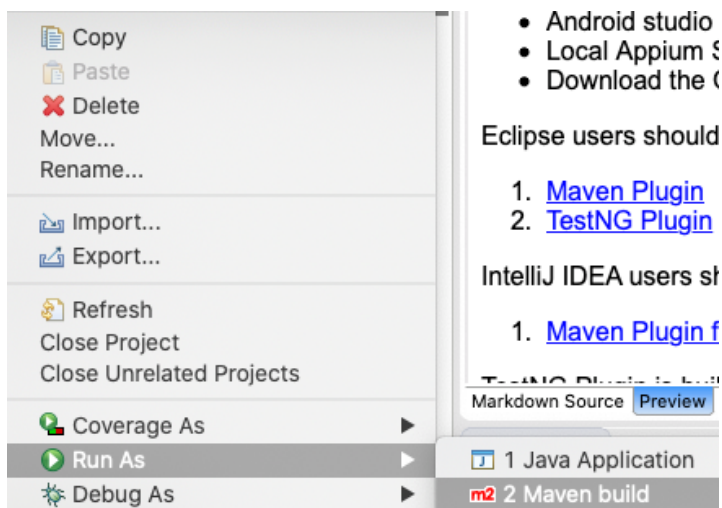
Copy
Paste
Delete
Move...
Rename...

Import...
Export...

Refresh
Close Project
Close Unrelated Projects

Coverage As
Run As
Debug As

- Android studio
- Local Appium S
- Download the C

Eclipse users should

1. Maven Plugin
2. TestNG Plugin

IntelliJ IDEA users sh

1. Maven Plugin f

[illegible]

Markdown Source Preview

1 Java Application
m2 2 Maven build